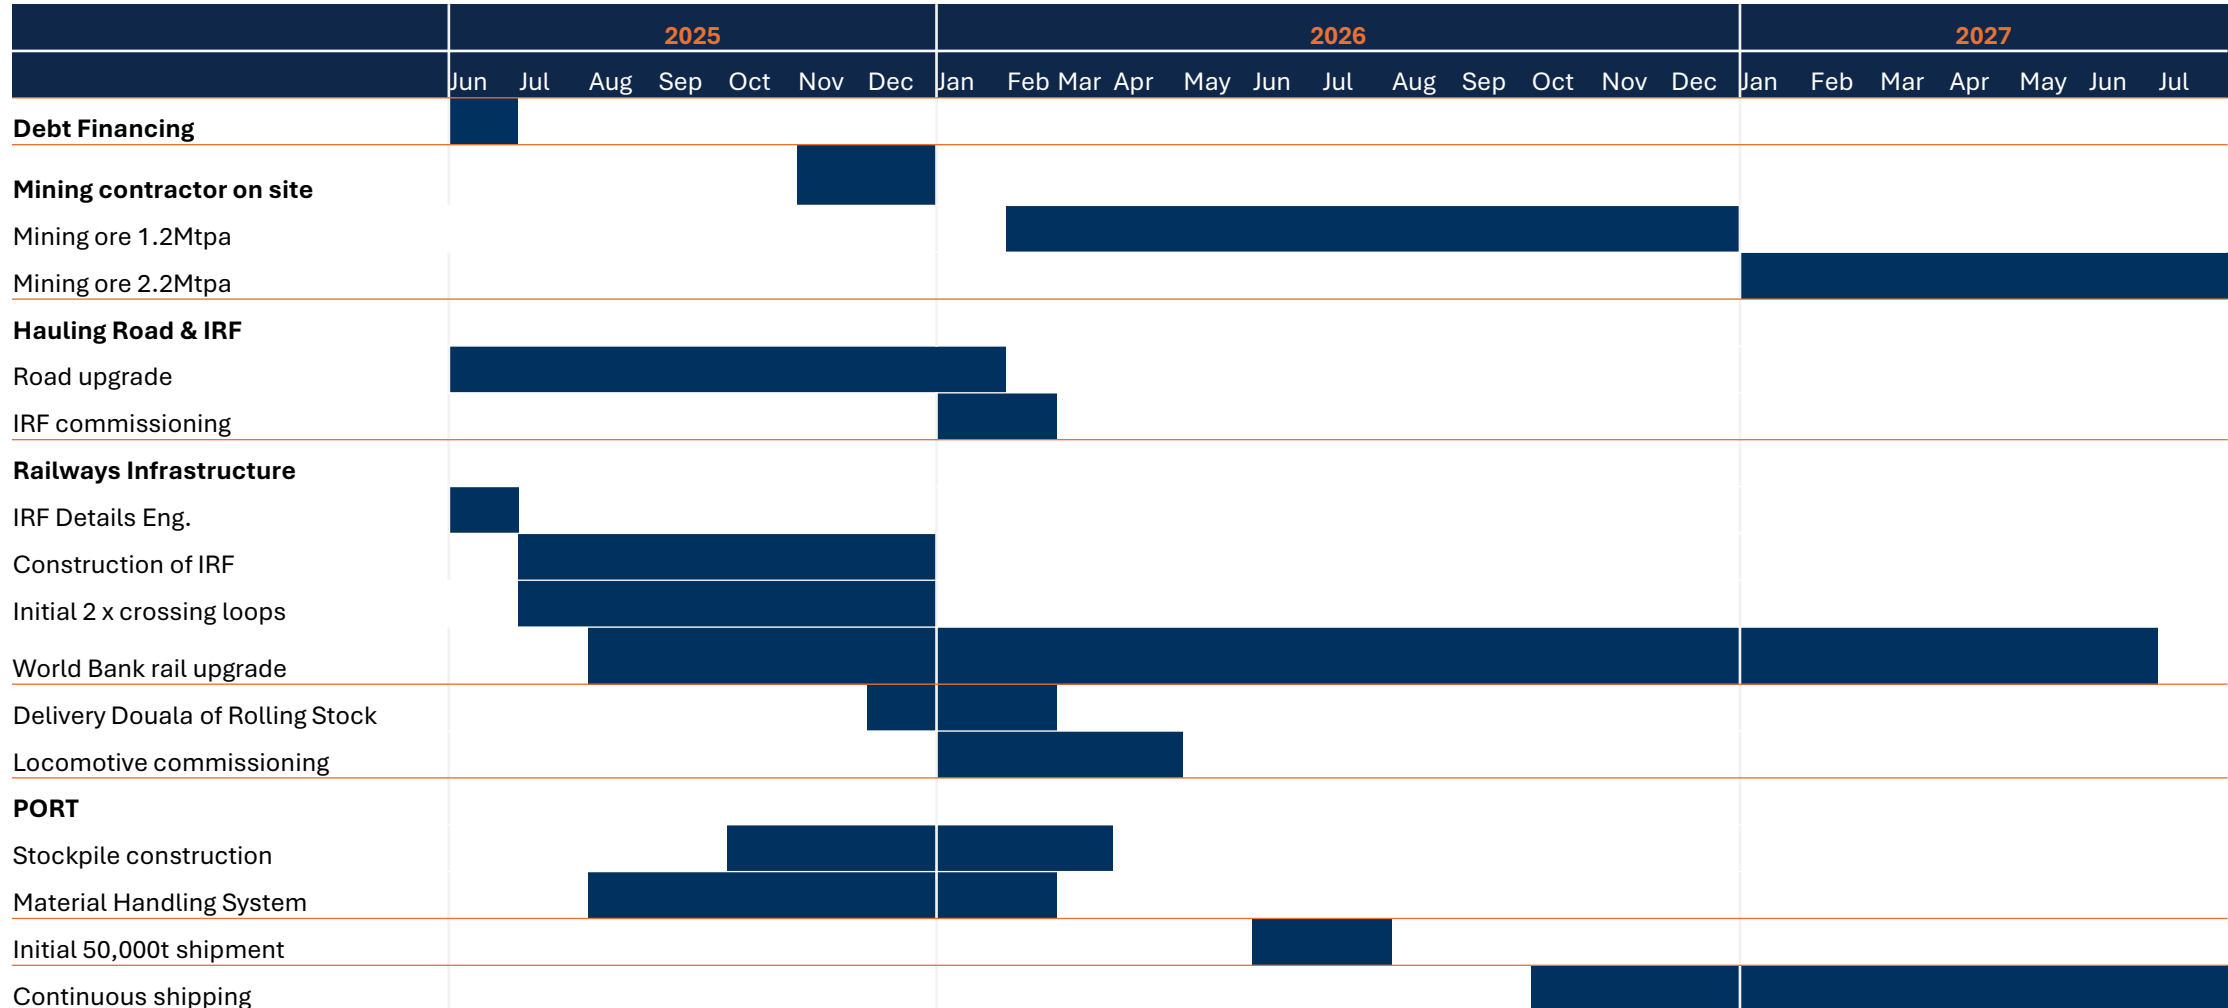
| | 2025 | | | | | | | 2026 | | | | | | | | | | | | 2027 | | | | | | |
|---|---|---|---|---|---|---|---|---|---|---|---|---|---|---|---|---|---|---|---|---|---|---|---|---|---|---|
| | Jun | Jul | Aug | Sep | Oct | Nov | Dec | Jan | Feb | Mar | Apr | May | Jun | Jul | Aug | Sep | Oct | Nov | Dec | Jan | Feb | Mar | Apr | May | Jun | Jul |

**Debt Financing**

**Mining contractor on site**
Mining ore 1.2Mtpa
Mining ore 2.2Mtpa

**Hauling Road & IRF**
Road upgrade
IRF commissioning

**Railways Infrastructure**
IRF Details Eng.
Construction of IRF
Initial 2 x crossing loops
World Bank rail upgrade
Delivery Douala of Rolling Stock
Locomotive commissioning

**PORT**
Stockpile construction
Material Handling System
Initial 50,000t shipment
Continuous shipping